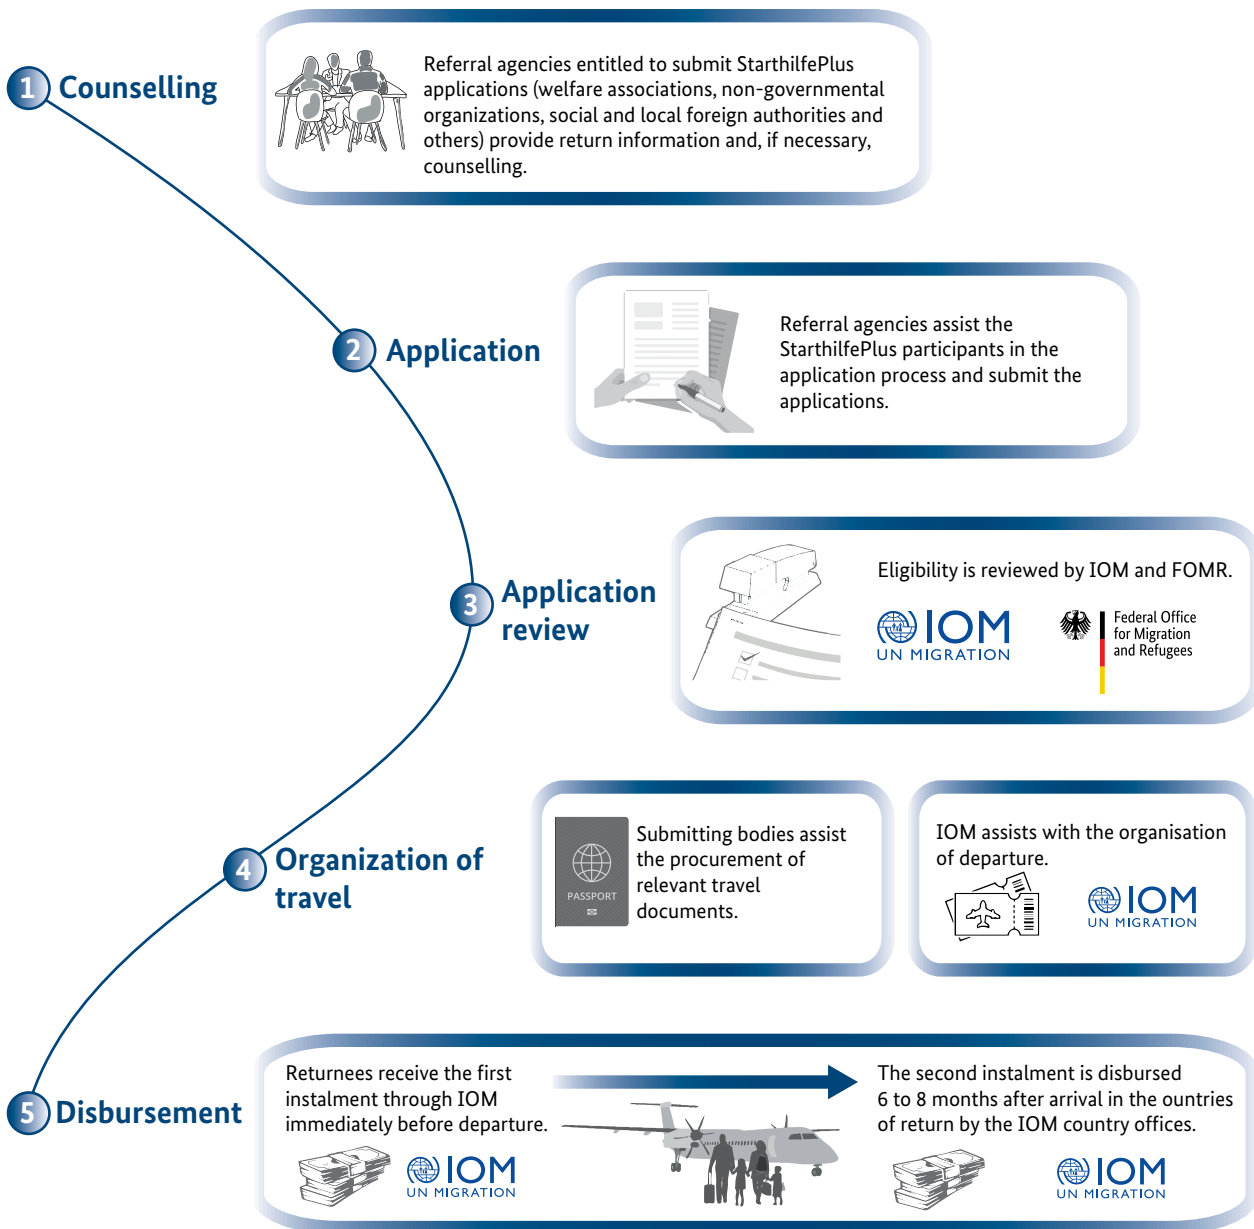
1 Counselling

Referral agencies entitled to submit StarthilfePlus applications (welfare associations, non-governmental organizations, social and local foreign authorities and others) provide return information and, if necessary, counselling.

2 Application

Referral agencies assist the StarthilfePlus participants in the application process and submit the applications.

3 Application review

Eligibility is reviewed by IOM and FOMR.

IOM UN MIGRATION

Federal Office for Migration and Refugees

4 Organization of travel

PASSPORT

Submitting bodies assist the procurement of relevant travel documents.

IOM assists with the organisation of departure.

IOM UN MIGRATION

5 Disbursement

Returnees receive the first instalment through IOM immediately before departure.

IOM UN MIGRATION

The second instalment is disbursed 6 to 8 months after arrival in the ountries of return by the IOM country offices.

IOM UN MIGRATION